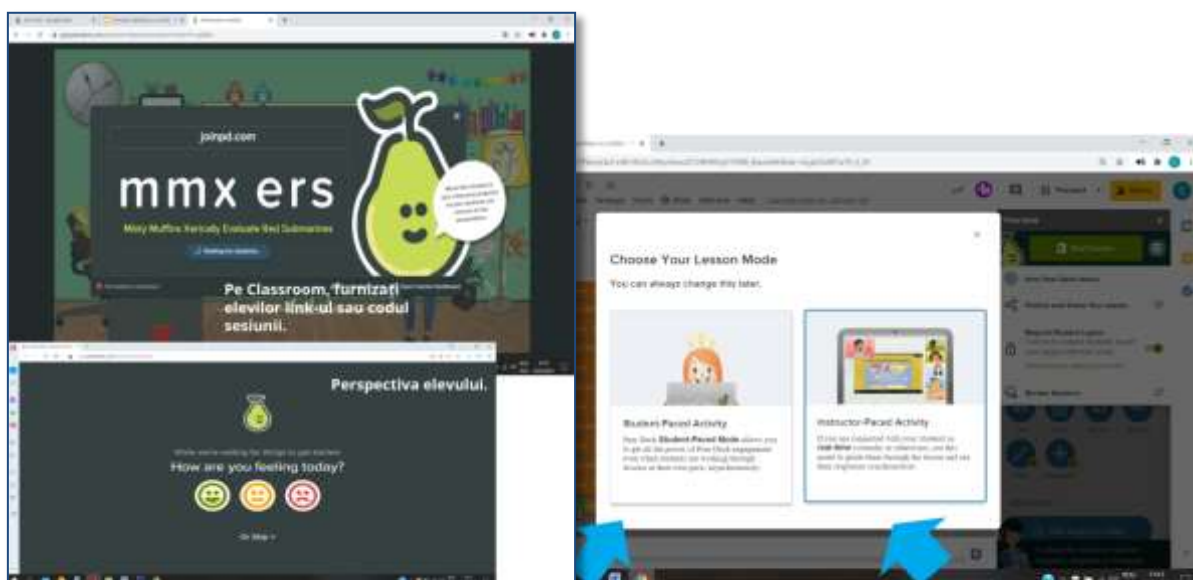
joinpd.com

mmx ers

Misty Muffins Xenically Evaluate Red Submarines

Pe Classroom, furnizați elevilor link-ul sau codul sesiunii.

Perspectiva elevului.

How are you feeling today?

Choose Your Lesson Mode

You can always change this later.

Student-Paced Activity

Instructor-Paced Activity